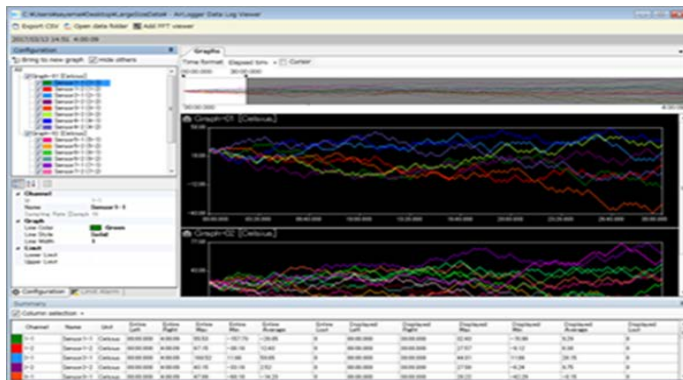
C:¥Users¥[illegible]¥Desktop¥LargeSizeData¥ - AirLogger Data Log Viewer

Export CSV Open data folder Add FFT viewer

2017/02/13 14:51 4:00:00

Configuration

Bring to new graph Hide others

All

Graph-01 [Celsius]

Sensor1-1

Sensor1-2

Sensor1-3

Sensor1-4

Sensor1-5

Sensor1-6

Sensor1-7

Sensor1-8

Graph-02 [Celsius]

Channel

Name Sensor1-1

Graph

Line Color Green

Line Style Solid

Line Width 1

Limit

Lower Limit

Upper Limit

Configuration Limit Alarm

Graphs

Time format Elapsed time Cursor

Graph-01 [Celsius]

Graph-02 [Celsius]

Summary

Column selection

| Channel | Name | Unit | Entire Left | Entire Right | Entire Max | Entire Min | Entire Average | Entire Last | Displayed Left | Displayed Right | Displayed Max | Displayed Min | Displayed Average | Displayed Last |
|---|---|---|---|---|---|---|---|---|---|---|---|---|---|---|
| 1-1 | Sensor1-1 | Celsius | 0:00:00 | 4:00:00 | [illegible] | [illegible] | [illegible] | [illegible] | 00:00:000 | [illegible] | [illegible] | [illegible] | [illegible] | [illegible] |
| 1-2 | Sensor1-2 | Celsius | 0:00:00 | 4:00:00 | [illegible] | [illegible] | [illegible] | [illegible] | 00:00:000 | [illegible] | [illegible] | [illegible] | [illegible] | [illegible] |
| 1-3 | Sensor1-3 | Celsius | 0:00:00 | 4:00:00 | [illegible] | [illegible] | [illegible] | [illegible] | 00:00:000 | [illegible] | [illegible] | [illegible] | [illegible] | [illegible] |
| 1-4 | Sensor1-4 | Celsius | 0:00:00 | 4:00:00 | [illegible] | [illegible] | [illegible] | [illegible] | 00:00:000 | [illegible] | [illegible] | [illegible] | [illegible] | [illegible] |